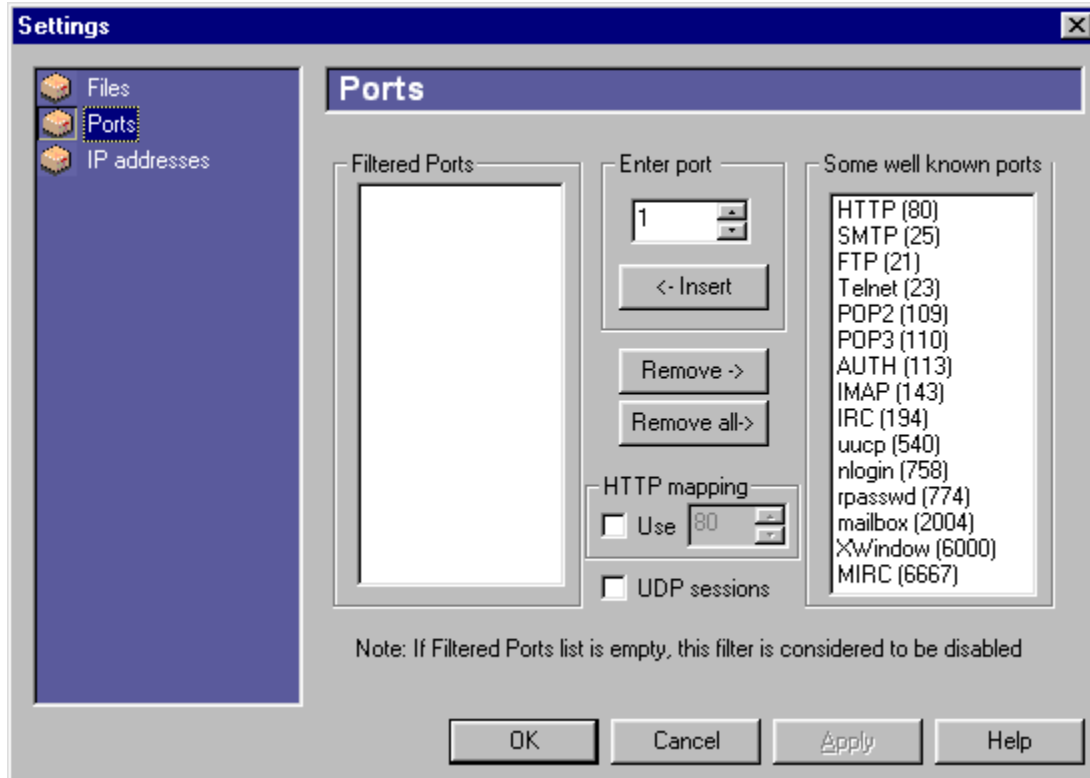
Settings

Files
Ports
IP addresses

Ports

Filtered Ports

Enter port
1
<- Insert

Remove ->
Remove all->

HTTP mapping
Use 80

UDP sessions

Some well known ports
HTTP (80)
SMTP (25)
FTP (21)
Telnet (23)
POP2 (109)
POP3 (110)
AUTH (113)
IMAP (143)
IRC (194)
uucp (540)
nlogin (758)
rpasswd (774)
mailbox (2004)
XWindow (6000)
MIRC (6667)

Note: If Filtered Ports list is empty, this filter is considered to be disabled

OK
Cancel
Apply
Help